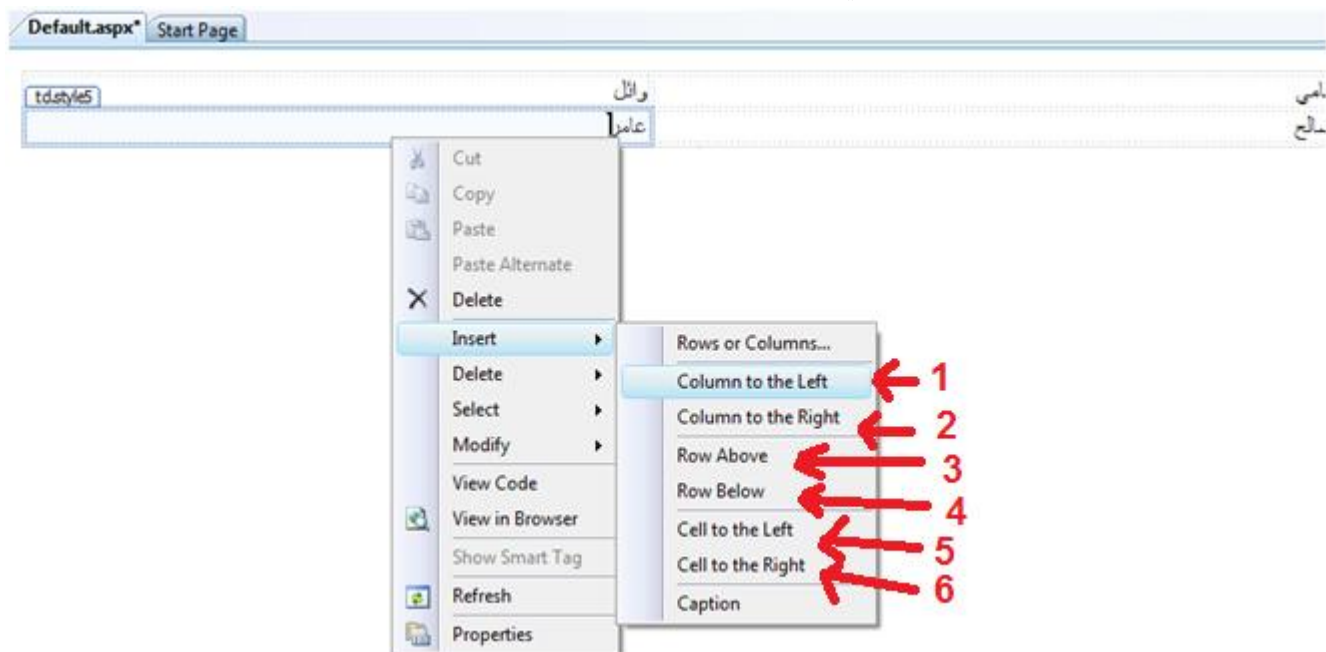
Default.aspx* Start Page

td.style5

وائل
عامر
سامي
صالح

Cut
Copy
Paste
Paste Alternate
Delete
Insert
Delete
Select
Modify
View Code
View in Browser
Show Smart Tag
Refresh
Properties

Rows or Columns...
Column to the Left
Column to the Right
Row Above
Row Below
Cell to the Left
Cell to the Right
Caption

1
2
3
4
5
6